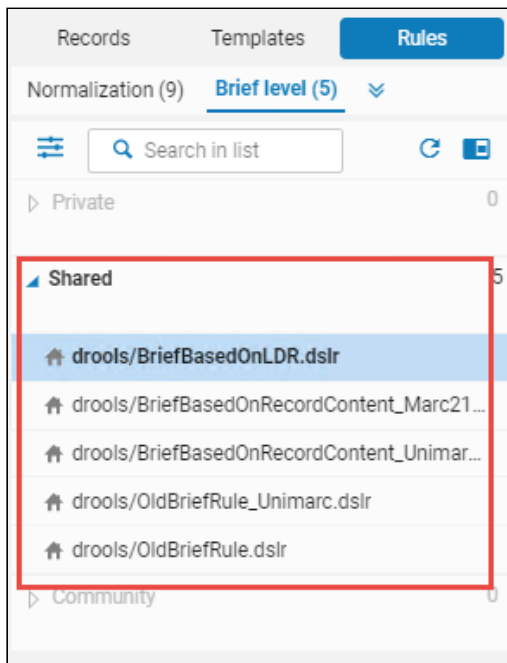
Records Templates Rules

Normalization (9) Brief level (5)

Search in list

Private 0

Shared 5

drools/BriefBasedOnLDR.dslr

drools/BriefBasedOnRecordContent_Marc21...

drools/BriefBasedOnRecordContent_Unimar...

drools/OldBriefRule_Unimarc.dslr

drools/OldBriefRule.dslr

Community 0